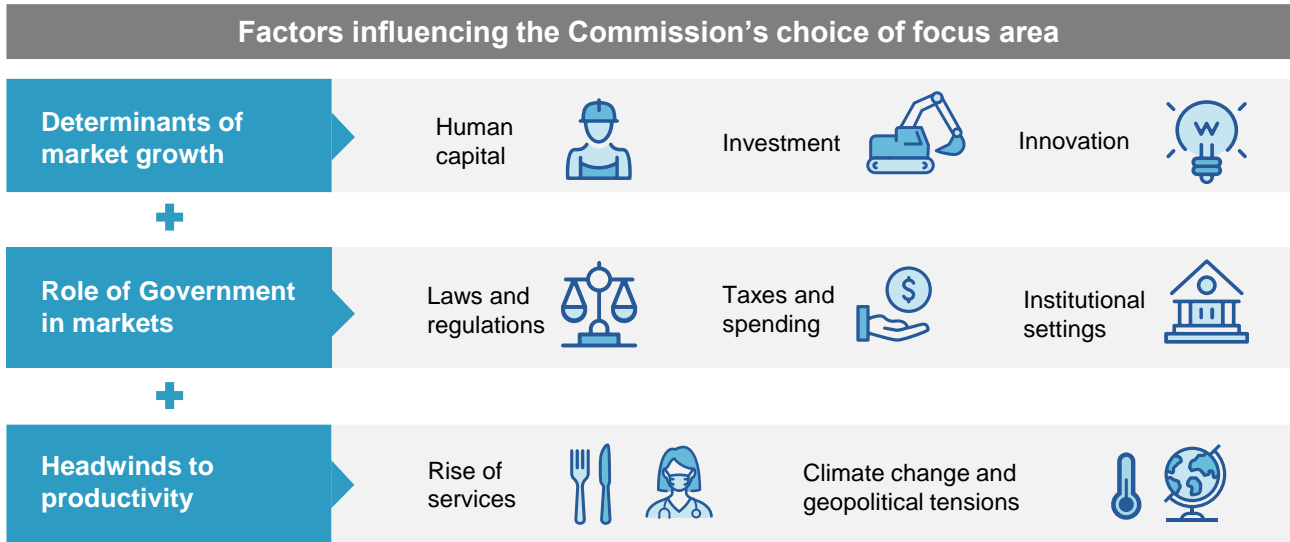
Factors influencing the Commission’s choice of focus area

Determinants of market growth

Human capital

Investment

Innovation

W

+

Role of Government in markets

Laws and regulations

Taxes and spending

$

Institutional settings

+

Headwinds to productivity

Rise of services

Climate change and geopolitical tensions